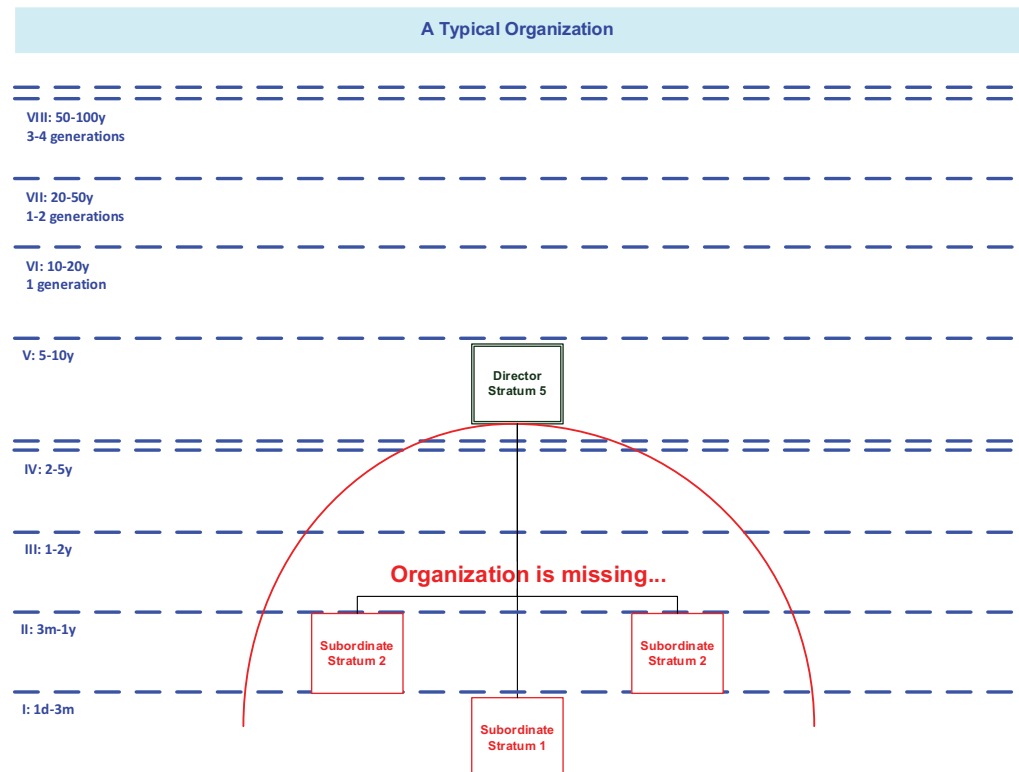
A Typical Organization

VIII: 50-100y
3-4 generations

VII: 20-50y
1-2 generations

VI: 10-20y
1 generation

V: 5-10y

Director
Stratum 5

IV: 2-5y

III: 1-2y

Organization is missing...

II: 3m-1y

Subordinate
Stratum 2

Subordinate
Stratum 2

I: 1d-3m

Subordinate
Stratum 1